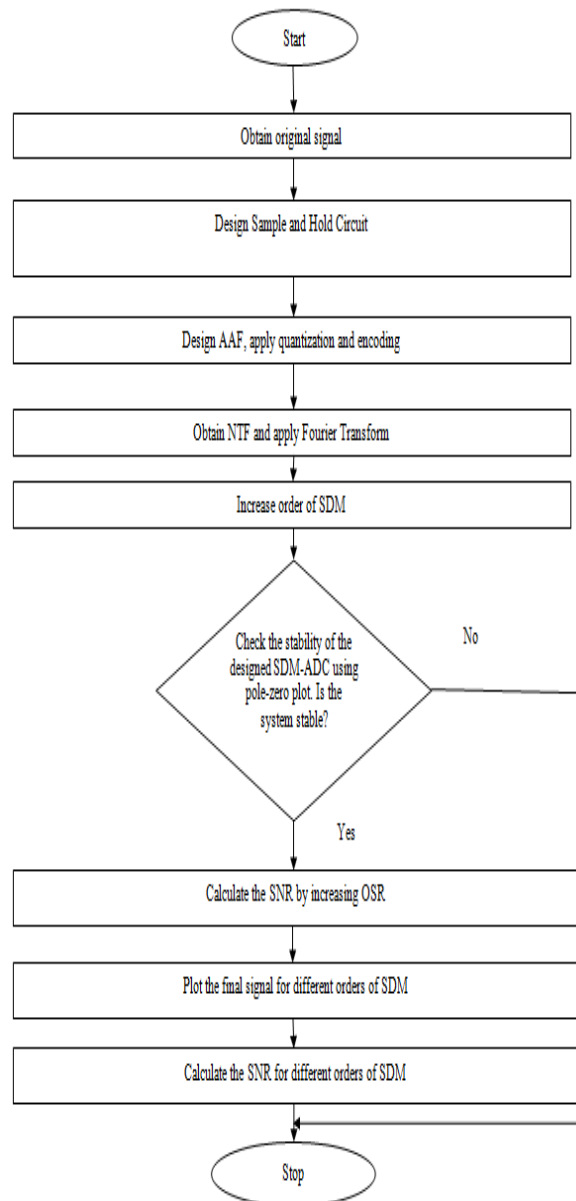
Start

Obtain original signal

Design Sample and Hold Circuit

Design AAF, apply quantization and encoding

Obtain NTF and apply Fourier Transform

Increase order of SDM

Check the stability of the designed SDM-ADC using pole-zero plot. Is the system stable?

No

Yes

Calculate the SNR by increasing OSR

Plot the final signal for different orders of SDM

Calculate the SNR for different orders of SDM

Stop